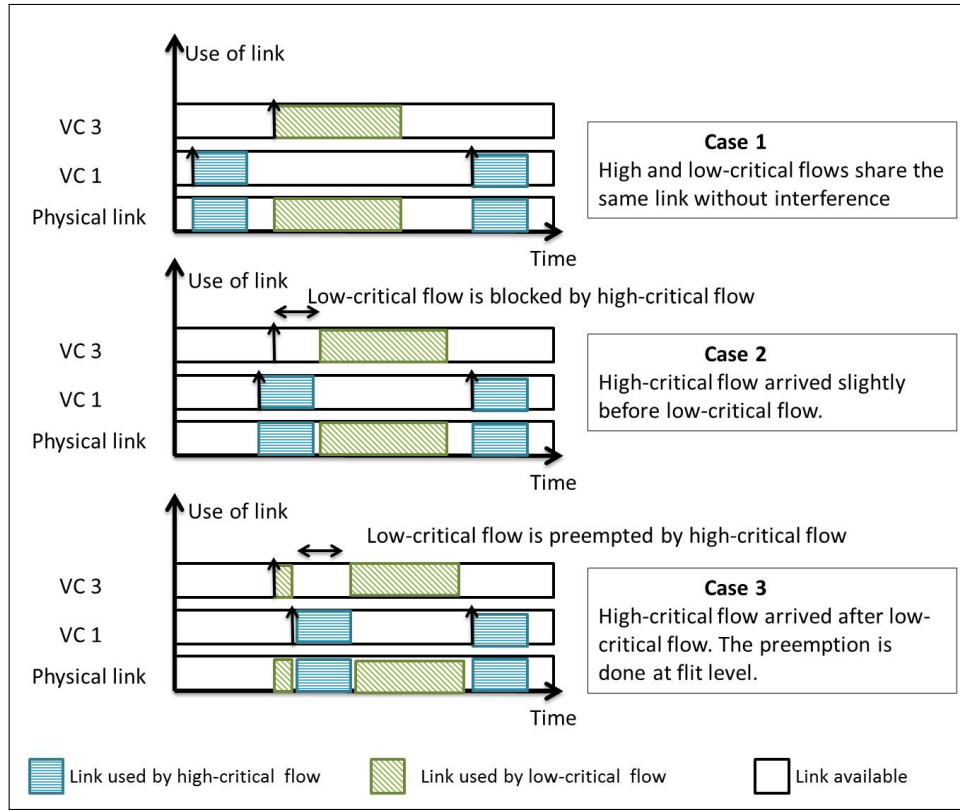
Use of link

VC 3

VC 1

Physical link

Time

Case 1
High and low-critical flows share the same link without interference

Use of link

Low-critical flow is blocked by high-critical flow

VC 3

VC 1

Physical link

Time

Case 2
High-critical flow arrived slightly before low-critical flow.

Use of link

Low-critical flow is preempted by high-critical flow

VC 3

VC 1

Physical link

Time

Case 3
High-critical flow arrived after low-critical flow. The preemption is done at flit level.

Link used by high-critical flow

Link used by low-critical flow

Link available